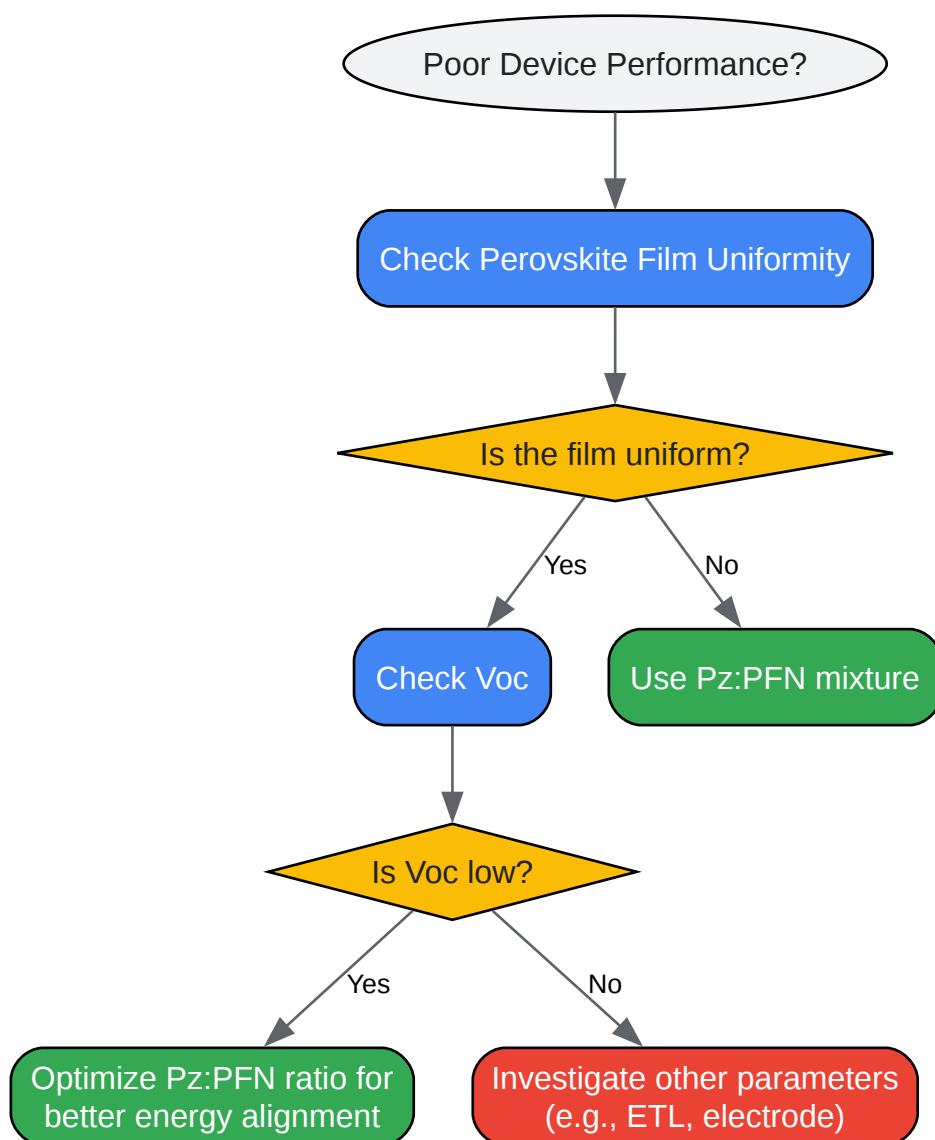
Poor Device Performance?

Check Perovskite Film Uniformity

Is the film uniform?

Yes

No

Check Voc

Use Pz:PFN mixture

Is Voc low?

Yes

No

Optimize Pz:PFN ratio for better energy alignment

Investigate other parameters (e.g., ETL, electrode)